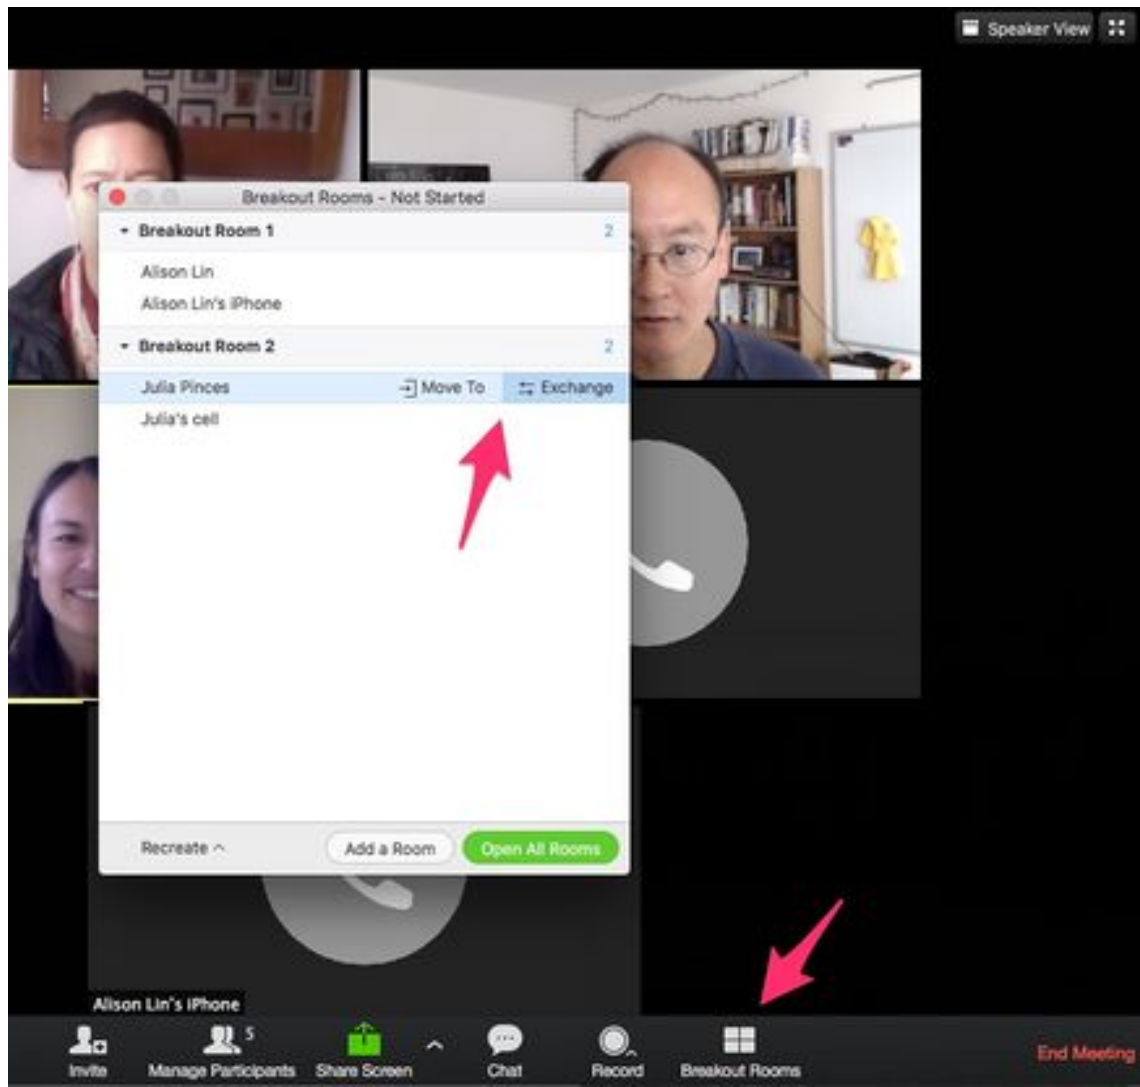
Speaker View

Breakout Rooms - Not Started

Breakout Room 1 2

Alison Lin

Alison Lin's iPhone

Breakout Room 2 2

Julia Pinces Move To Exchange

Julia's cell

Recreate

Add a Room

Open All Rooms

Alison Lin's iPhone

Invite

Manage Participants 5

Share Screen

Chat

Record

Breakout Rooms

End Meeting